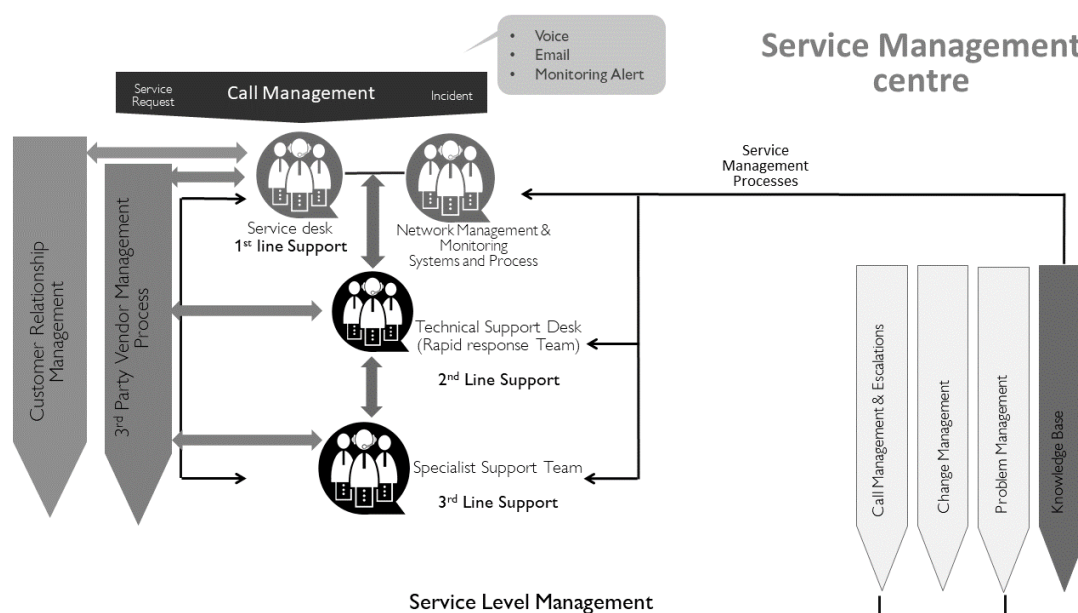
Service Management centre

- Voice
- Email
- Monitoring Alert

Service Request

Call Management

Incident

Customer Relationship Management

3rd Party Vendor Management Process

Service desk
1st line Support

Network Management & Monitoring Systems and Process

Service Management Processes

Technical Support Desk (Rapid response Team)

2nd Line Support

Specialist Support Team

3rd Line Support

Call Management & Escalations

Change Management

Problem Management

Knowledge Base

Service Level Management